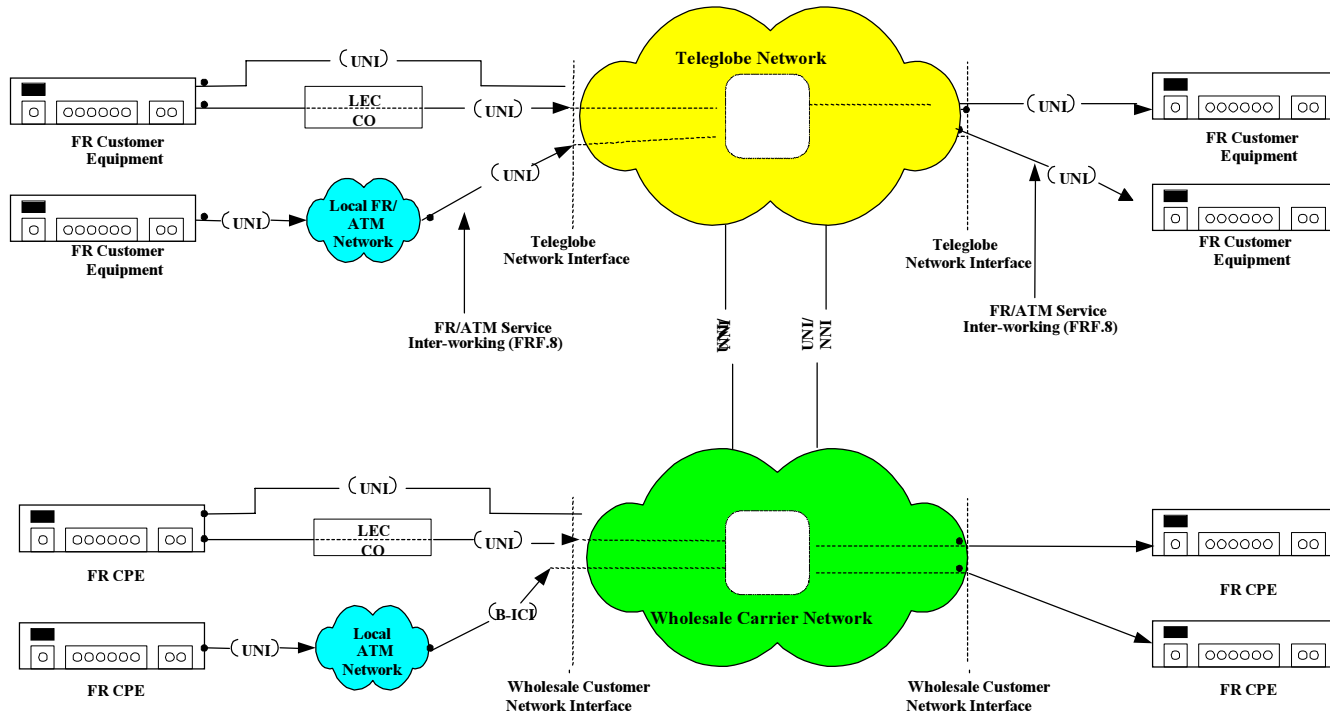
(UNI)

Teleglobe Network

LEC
CO

(UNI)

(UNI)

FR Customer Equipment

(UNI)

(UNI)

FR Customer Equipment

(UNI)

Local FR/ ATM Network

FR Customer Equipment

FR Customer Equipment

Teleglobe Network Interface

Teleglobe Network Interface

FR/ATM Service Inter-working (FRF.8)

FR/ATM Service Inter-working (FRF.8)

UNI/ NNI

UNI/ NNI

(UNI)

LEC
CO

(UNI)

FR CPE

B-ICI

Wholesale Carrier Network

FR CPE

(UNI)

Local ATM Network

FR CPE

FR CPE

Wholesale Customer Network Interface

Wholesale Customer Network Interface